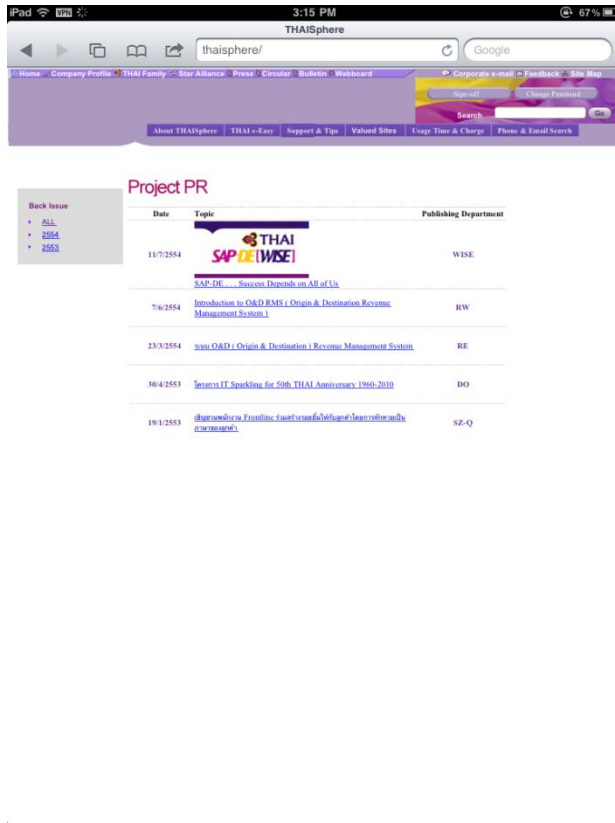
iPad VPN 3:15 PM 67%

THAISphere

thaisphere/ Google

Home Company Profile THAI Family Star Alliance Press Circular Bulletin Webboard Corporate e-mail Feedback Site Map

Sign-off Change Password

Search Go

About THAISphere THAI e-Easy Support & Tips Valued Sites Usage Time & Charge Phone & Email Search

Back Issue
• ALL
• 2554
• 2553

Project PR

| Date | Topic | Publishing Department |
|---|---|---|
| 11/7/2554 | THAI SAP DE [WISE] SAP-DE . . . Success Depends on All of Us | WISE |
| 7/6/2554 | Introduction to O&D RMS ( Origin & Destination Revenue Management System ) | RW |
| 23/3/2554 | ระบบ O&D ( Origin & Destination ) Revenue Management System | RE |
| 30/4/2553 | โครงการ IT Sparkling for 50th THAI Anniversary 1960-2010 | DO |
| 19/1/2553 | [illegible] Frontline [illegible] | SZ-Q |